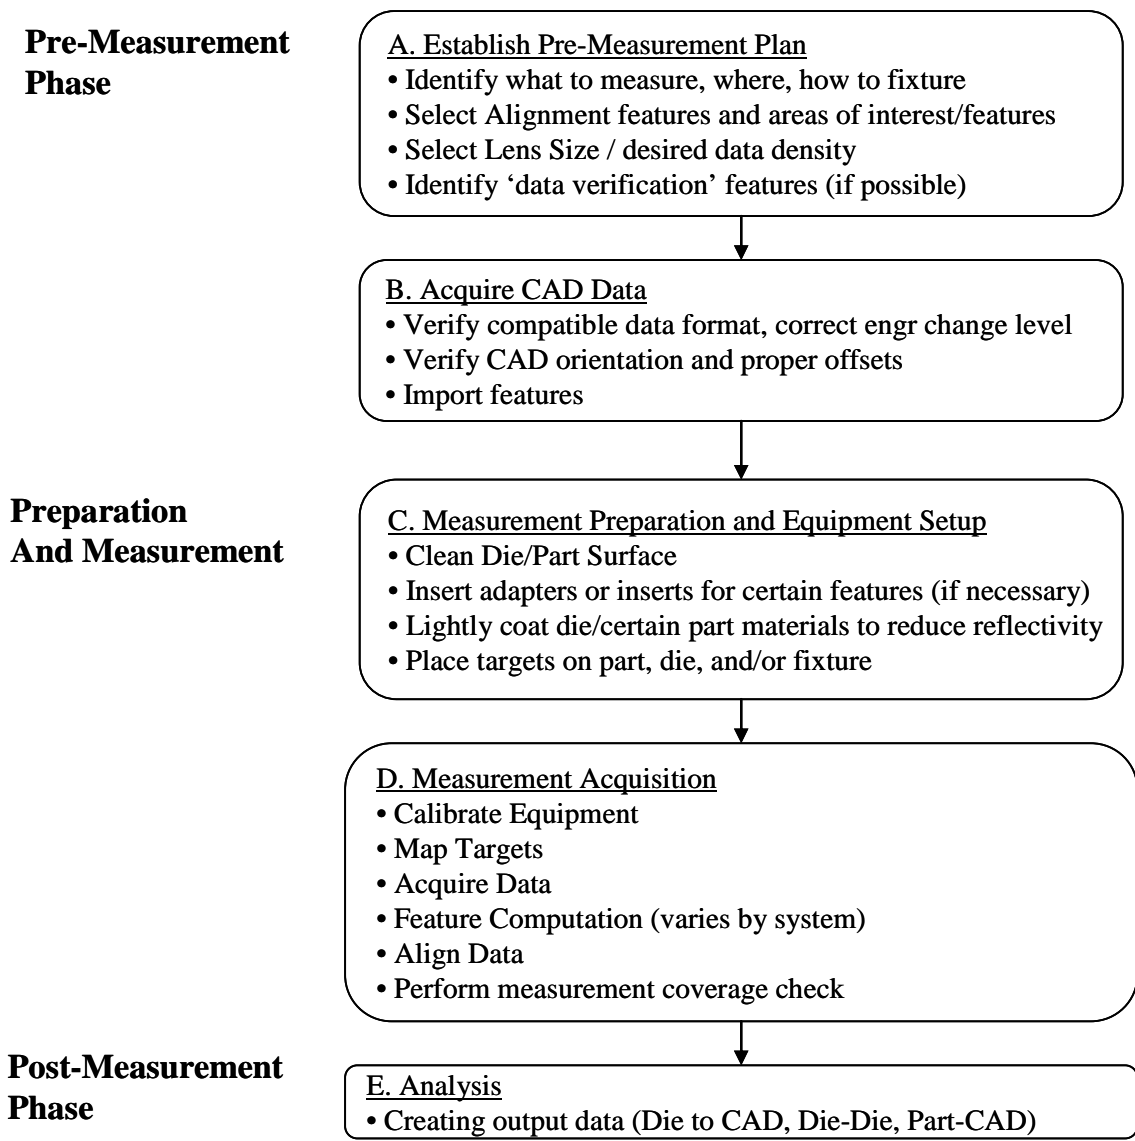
Pre-Measurement Phase

A. Establish Pre-Measurement Plan
• Identify what to measure, where, how to fixture
• Select Alignment features and areas of interest/features
• Select Lens Size / desired data density
• Identify 'data verification' features (if possible)

B. Acquire CAD Data
• Verify compatible data format, correct engr change level
• Verify CAD orientation and proper offsets
• Import features

Preparation And Measurement

C. Measurement Preparation and Equipment Setup
• Clean Die/Part Surface
• Insert adapters or inserts for certain features (if necessary)
• Lightly coat die/certain part materials to reduce reflectivity
• Place targets on part, die, and/or fixture

D. Measurement Acquisition
• Calibrate Equipment
• Map Targets
• Acquire Data
• Feature Computation (varies by system)
• Align Data
• Perform measurement coverage check

Post-Measurement Phase

E. Analysis
• Creating output data (Die to CAD, Die-Die, Part-CAD)